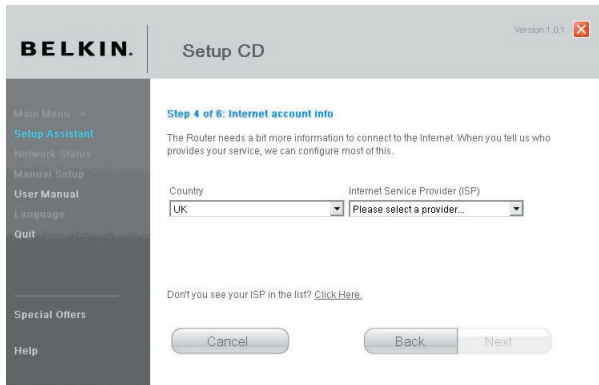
BELKIN.

Setup CD

Version 1.0.1

Main Menu >
Setup Assistant
Network Status
Manual Setup
User Manual
Language
Quit

Special Offers

Help

Step 4 of 6: Internet account info

The Router needs a bit more information to connect to the Internet. When you tell us who provides your service, we can configure most of this.

Country
UK

Internet Service Provider (ISP)
Please select a provider...

Don't you see your ISP in the list? Click Here.

Cancel

Back

Next